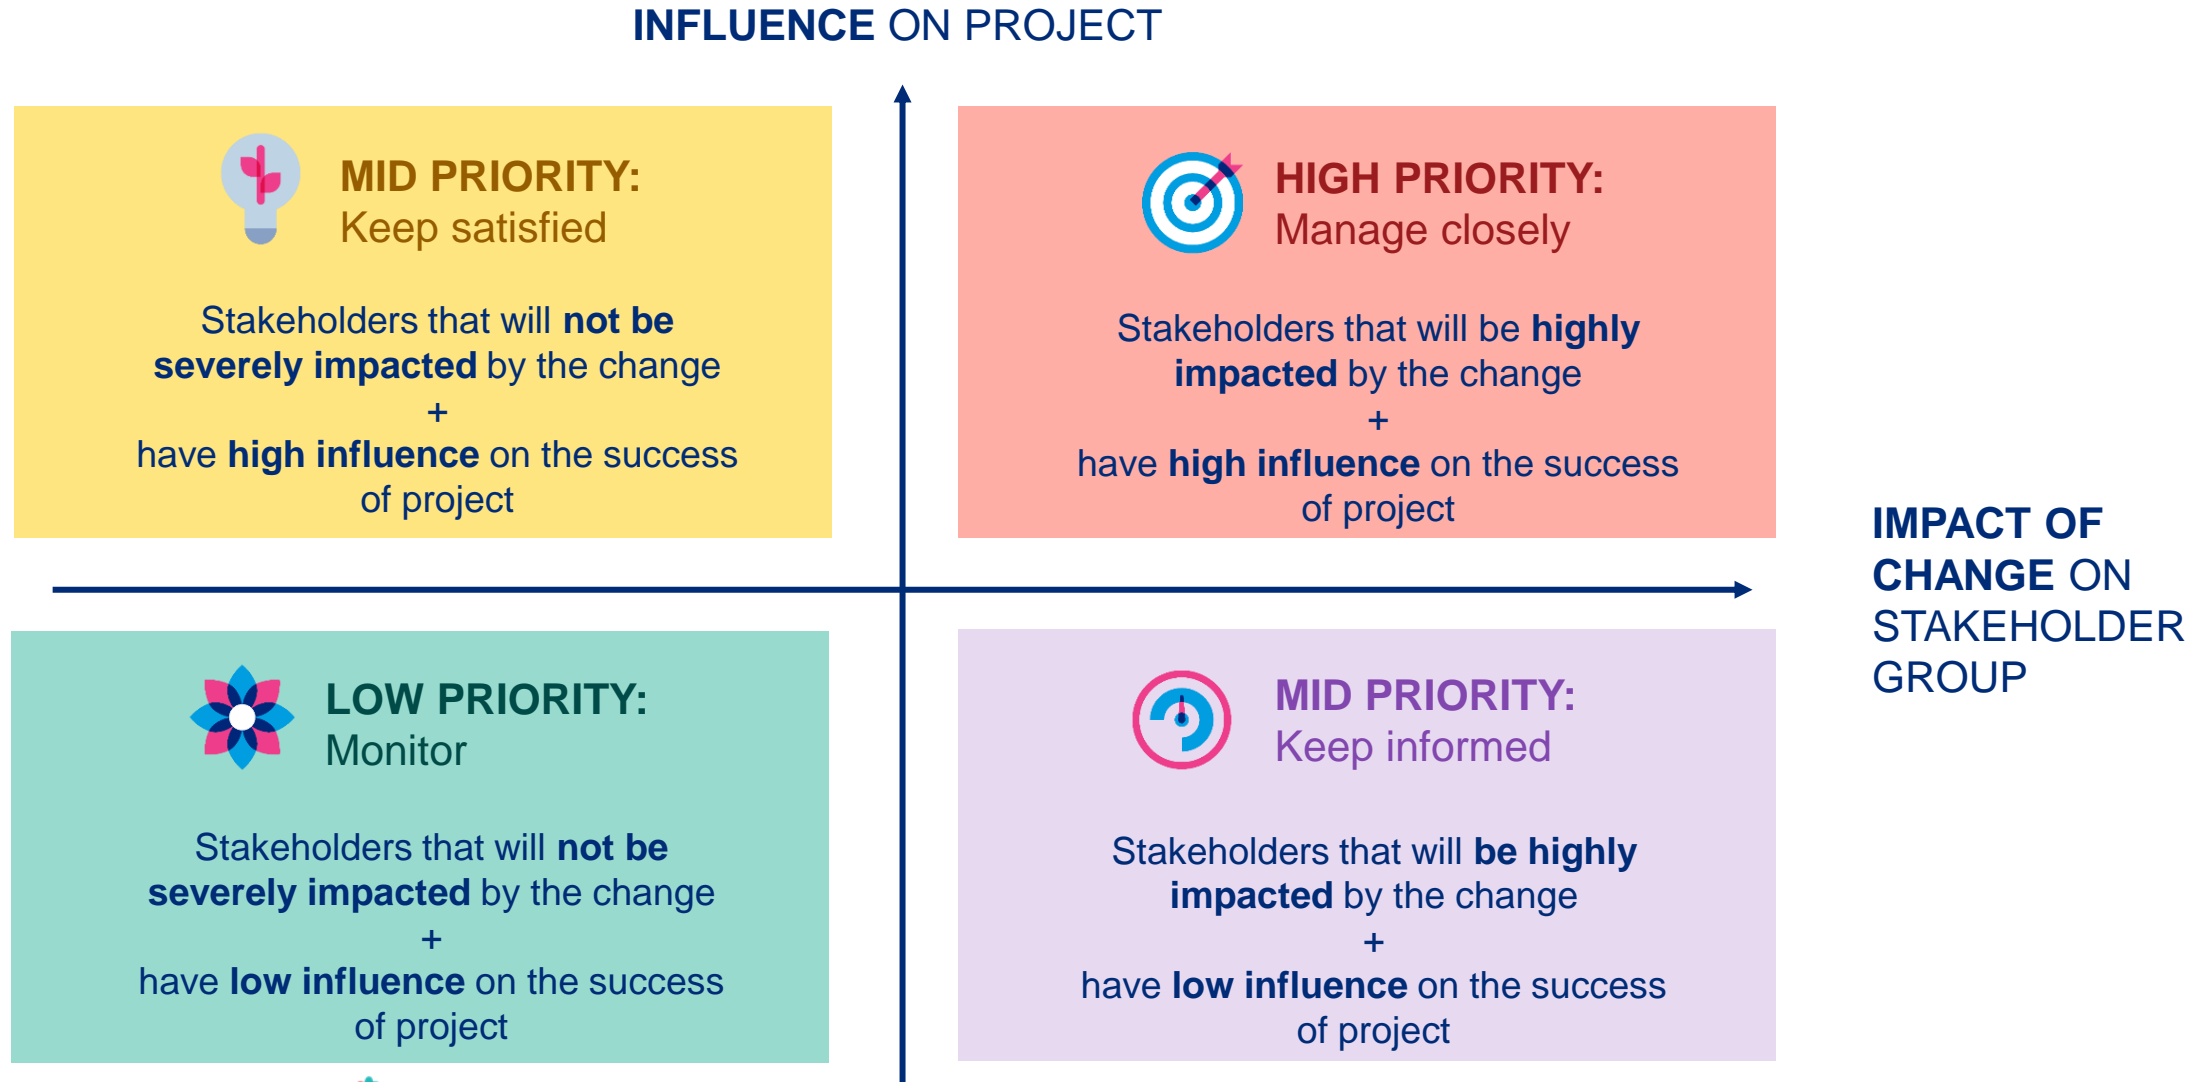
INFLUENCE ON PROJECT

MID PRIORITY:
Keep satisfied

Stakeholders that will not be severely impacted by the change
+
have high influence on the success of project

HIGH PRIORITY:
Manage closely

Stakeholders that will be highly impacted by the change
+
have high influence on the success of project

IMPACT OF CHANGE ON STAKEHOLDER GROUP

LOW PRIORITY:
Monitor

Stakeholders that will not be severely impacted by the change
+
have low influence on the success of project

MID PRIORITY:
Keep informed

Stakeholders that will be highly impacted by the change
+
have low influence on the success of project